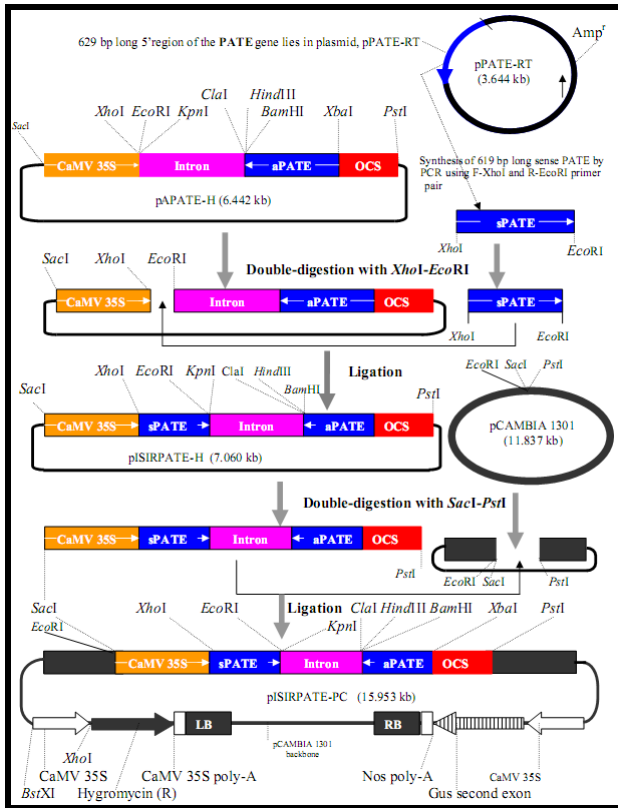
629 bp long 5'region of the PATE gene lies in plasmid, pPATE-RT

pPATE-RT
(3.644 kb)

Amp$^r$

SacI XhoI EcoRI KpnI ClaI HindIII BamHI XbaI PstI

CaMV 35S Intron aPATE OCS

pAPATE-H (6.442 kb)

Synthesis of 619 bp long sense PATE by PCR using F-XhoI and R-EcoRI primer pair

sPATE

XhoI EcoRI

SacI XhoI EcoRI

Double-digestion with XhoI-EcoRI

CaMV 35S Intron aPATE OCS sPATE

XhoI EcoRI

Ligation

EcoRI SacI PstI

SacI XhoI EcoRI KpnI ClaI HindIII BamHI PstI

CaMV 35S sPATE Intron aPATE OCS

pCAMBIA 1301
(11.837 kb)

pISIRPATE-H (7.060 kb)

Double-digestion with SacI-PstI

CaMV 35S sPATE Intron aPATE OCS

PstI

EcoRI SacI PstI

SacI XhoI EcoRI Ligation ClaI HindIII BamHI XbaI PstI

EcoRI KpnI

CaMV 35S sPATE Intron aPATE OCS

pISIRPATE-PC (15.953 kb)

LB RB

pCAMBIA 1301 backbone

XhoI

CaMV 35S CaMV 35S poly-A Nos poly-A CaMV 35S

BstXI Hygromycin (R) Gus second exon